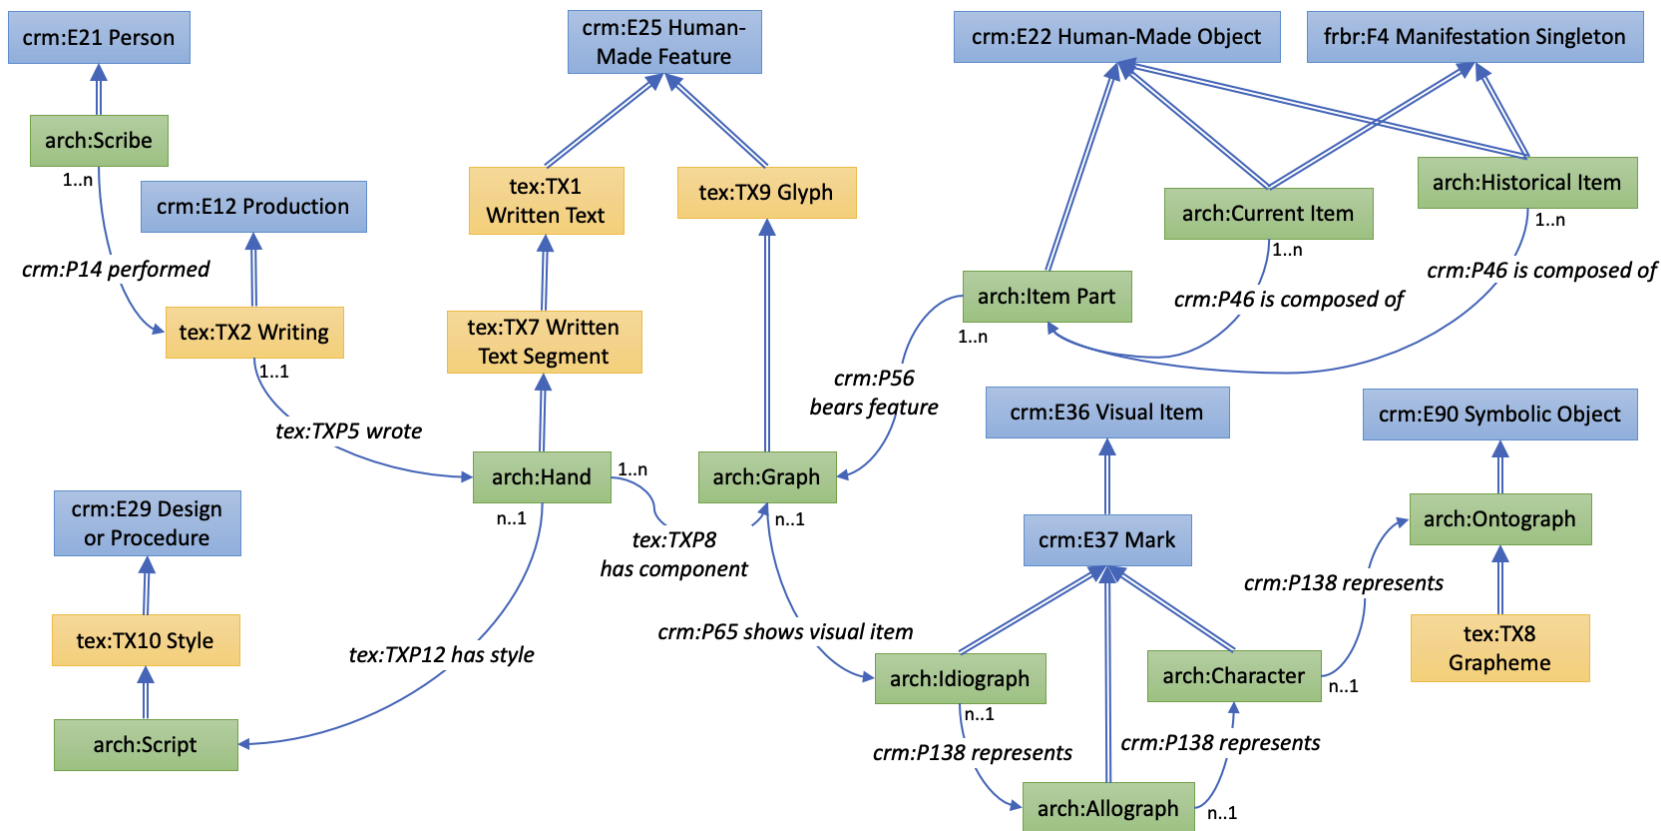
crm:E21 Person

crm:E25 Human-Made Feature

crm:E22 Human-Made Object

frbr:F4 Manifestation Singleton

arch:Scribe

1..n

crm:E12 Production

tex:TX1 Written Text

tex:TX9 Glyph

arch:Current Item

arch:Historical Item

1..n

crm:P14 performed

1..n

crm:P46 is composed of

tex:TX2 Writing

tex:TX7 Written Text Segment

arch:Item Part

crm:P46 is composed of

1..n

1..1

crm:P56 bears feature

tex:TXP5 wrote

crm:E36 Visual Item

crm:E90 Symbolic Object

arch:Hand

1..n

arch:Graph

n..1

n..1

tex:TXP8 has component

crm:E37 Mark

arch:Ontograph

crm:E29 Design or Procedure

crm:P138 represents

tex:TX10 Style

crm:P65 shows visual item

tex:TXP12 has style

tex:TX8 Grapheme

arch:Idiograph

arch:Character

n..1

arch:Script

n..1

crm:P138 represents

crm:P138 represents

arch:Allograph

n..1